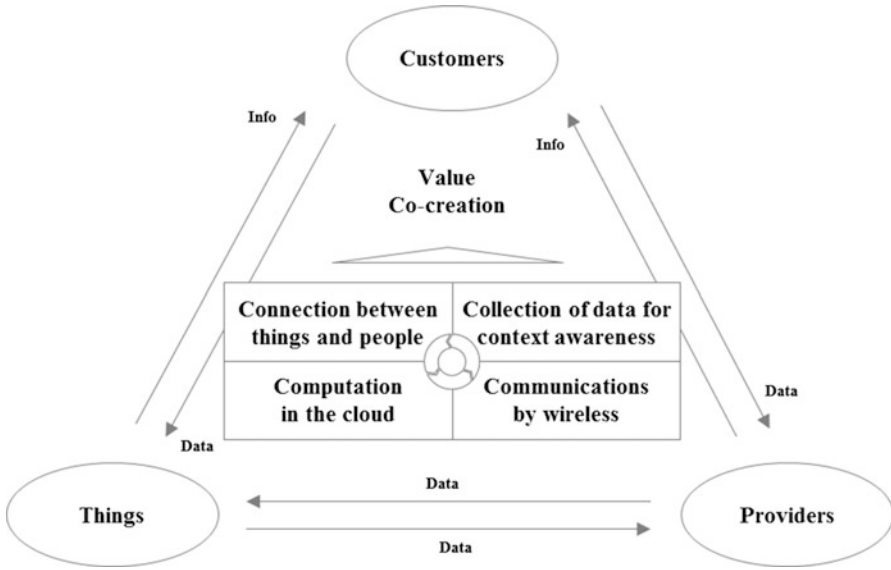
Customers

Info

Info

Value Co-creation

Connection between things and people

Collection of data for context awareness

Computation in the cloud

Communications by wireless

Data

Data

Data

Things

Providers

Data